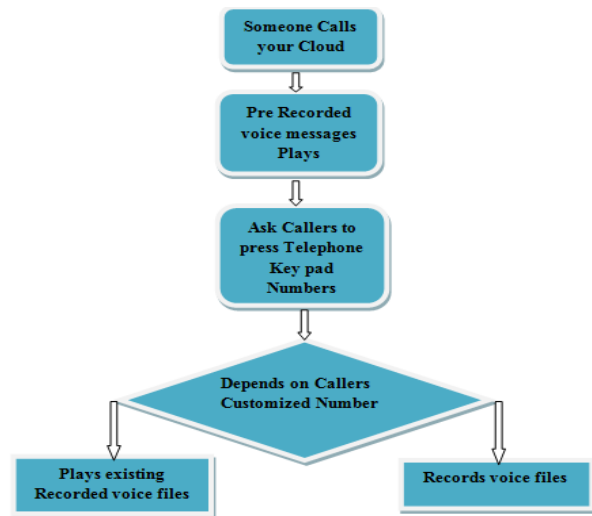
Someone Calls your Cloud

Pre Recorded voice messages Plays

Ask Callers to press Telephone Key pad Numbers

Depends on Callers Customized Number

Plays existing Recorded voice files

Records voice files